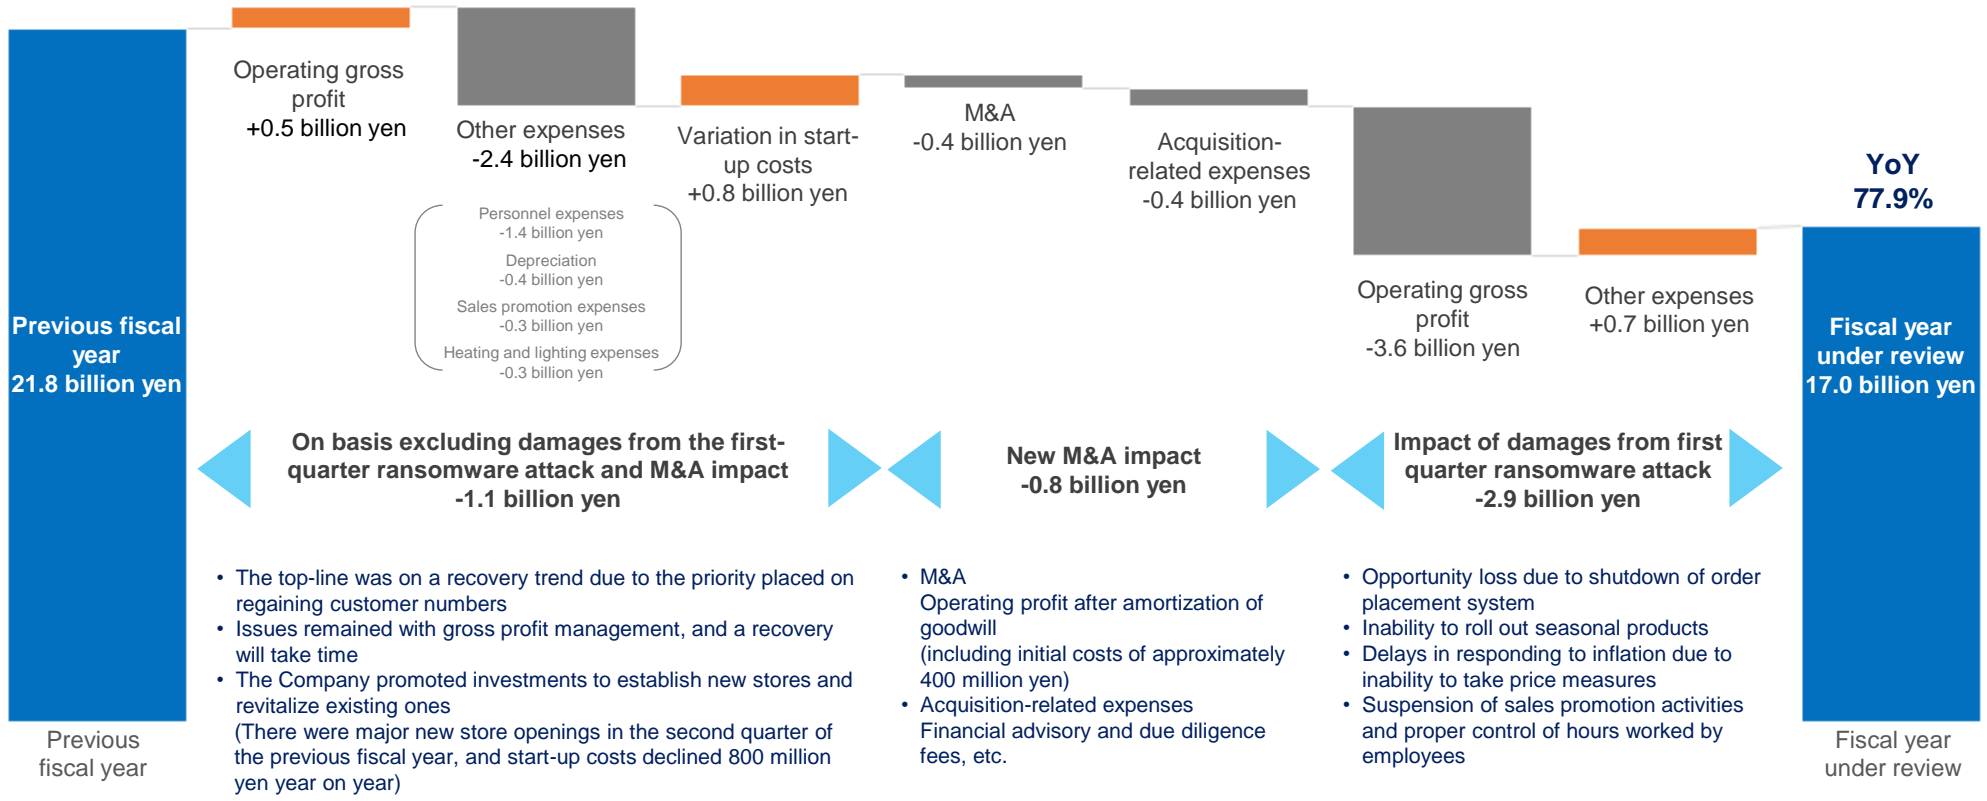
Previous fiscal year
21.8 billion yen

Operating gross profit
+0.5 billion yen

Other expenses
-2.4 billion yen

Personnel expenses
-1.4 billion yen
Depreciation
-0.4 billion yen
Sales promotion expenses
-0.3 billion yen
Heating and lighting expenses
-0.3 billion yen

Variation in start-up costs
+0.8 billion yen

M&A
-0.4 billion yen

Acquisition-related expenses
-0.4 billion yen

Operating gross profit
-3.6 billion yen

Other expenses
+0.7 billion yen

YoY
77.9%

Fiscal year under review
17.0 billion yen

On basis excluding damages from the first-quarter ransomware attack and M&A impact
-1.1 billion yen

New M&A impact
-0.8 billion yen

Impact of damages from first quarter ransomware attack
-2.9 billion yen

• The top-line was on a recovery trend due to the priority placed on regaining customer numbers
• Issues remained with gross profit management, and a recovery will take time
• The Company promoted investments to establish new stores and revitalize existing ones
(There were major new store openings in the second quarter of the previous fiscal year, and start-up costs declined 800 million yen year on year)

• M&A
Operating profit after amortization of goodwill
(including initial costs of approximately 400 million yen)
• Acquisition-related expenses
Financial advisory and due diligence fees, etc.

• Opportunity loss due to shutdown of order placement system
• Inability to roll out seasonal products
• Delays in responding to inflation due to inability to take price measures
• Suspension of sales promotion activities and proper control of hours worked by employees

Previous fiscal year

Fiscal year under review